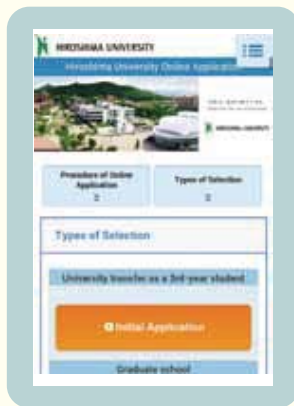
HIROSHIMA UNIVERSITY

Hiroshima University Online Application

HIROSHIMA UNIVERSITY

Procedure of Online Application

Types of Selection

Types of Selection

University transfer as a 3rd-year student

Initial Application

Graduate school